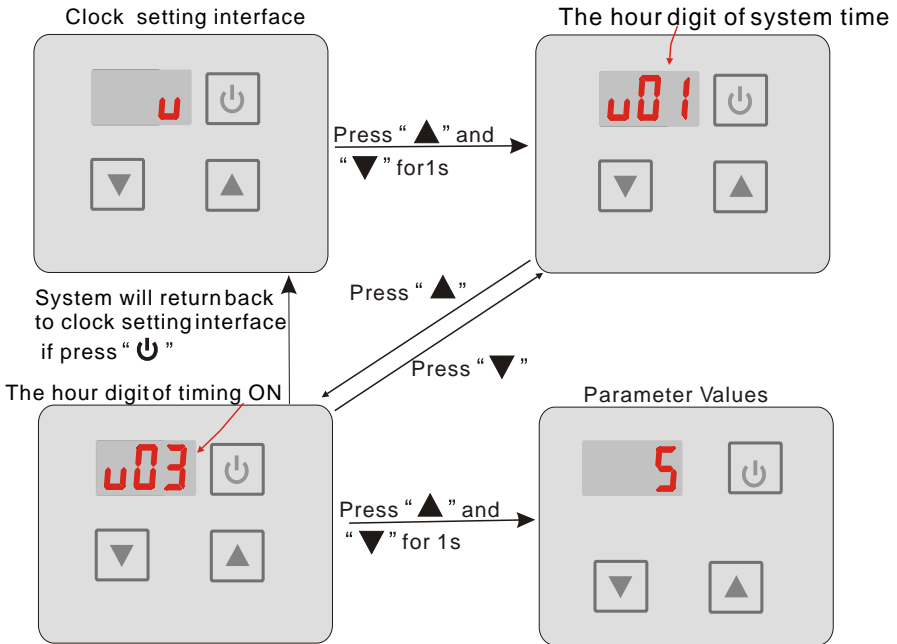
Clock setting interface

u

The hour digit of system time

u01

Press "▲" and "▼" for1s

Press "▲"

Press "▼"

System will return back to clock setting interface if press "⏻"

The hour digit of timing ON

u03

Parameter Values

5

Press "▲" and "▼" for 1s